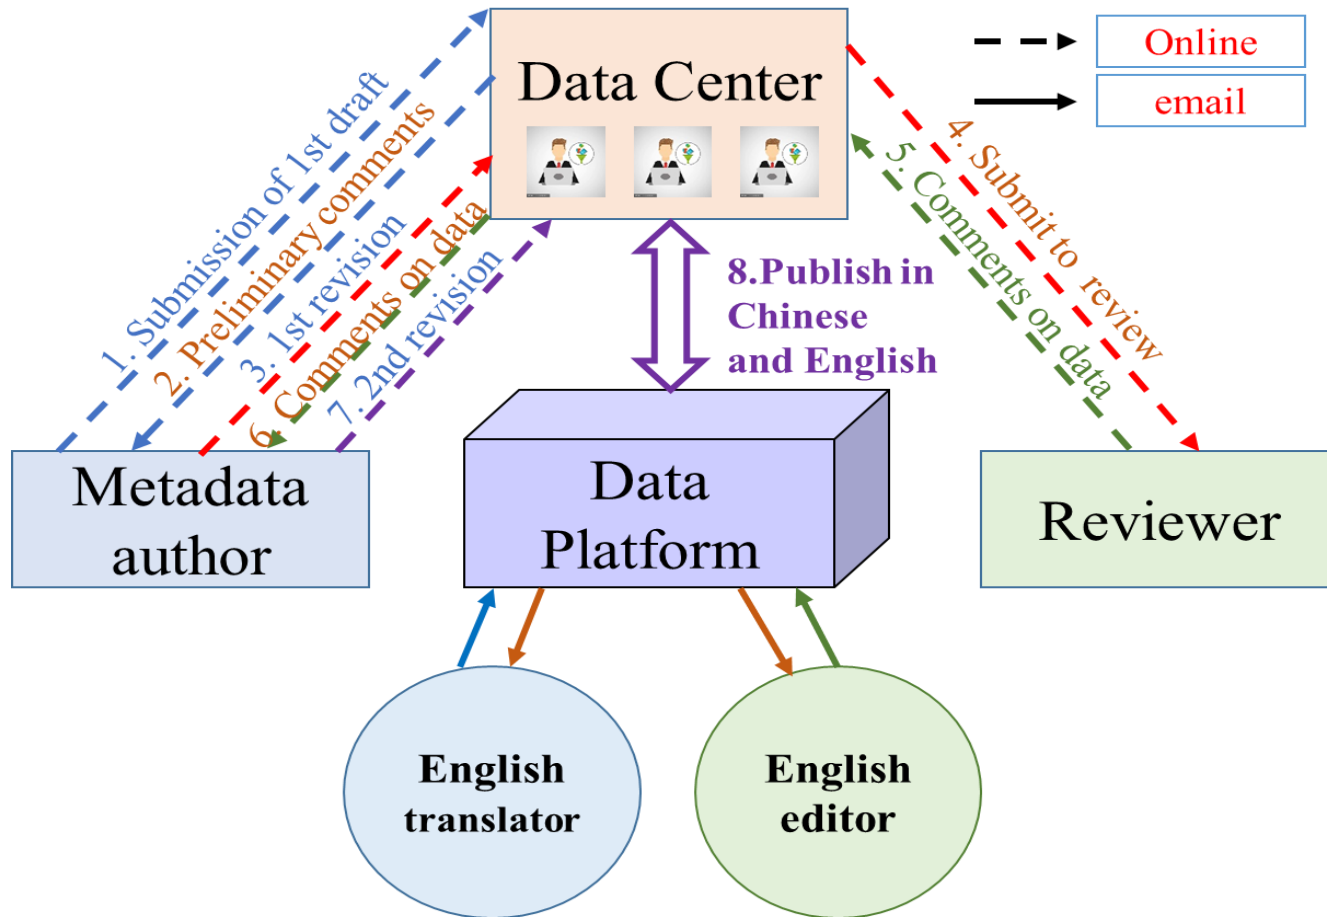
Data Center

Online

email

1. Submission of 1st draft

2. Preliminary comments

3. 1st revision

6. Comments on data

7. 2nd revision

8.Publish in Chinese and English

4. Submit to review

5. Comments on data

Metadata author

Data Platform

Reviewer

English translator

English editor